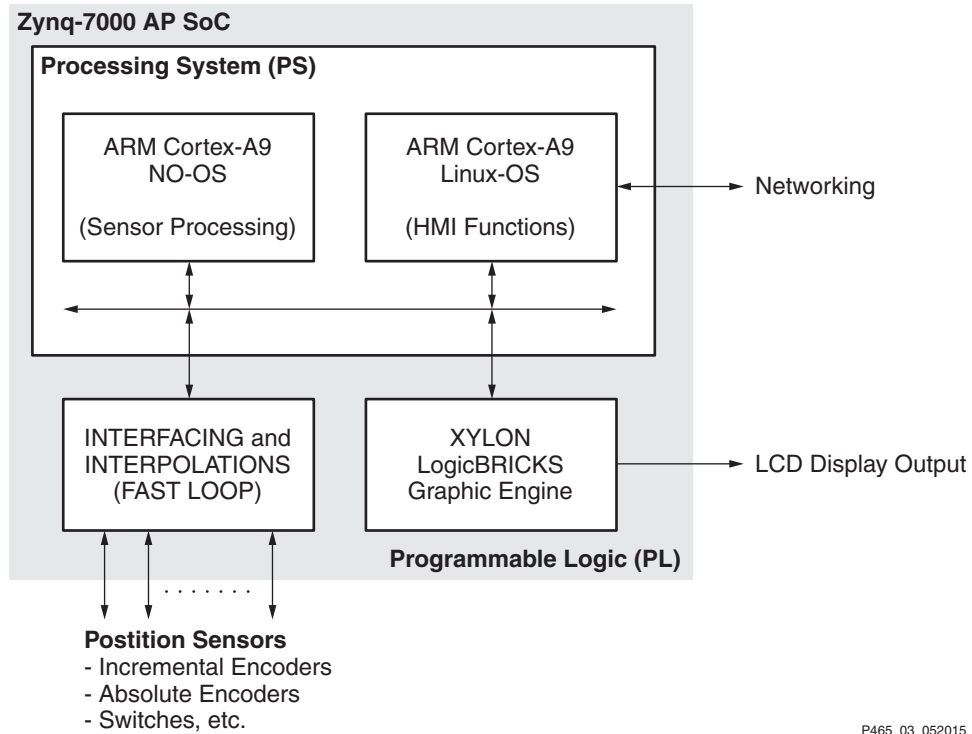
Zynq-7000 AP SoC

Processing System (PS)

ARM Cortex-A9
NO-OS

(Sensor Processing)

ARM Cortex-A9
Linux-OS

(HMI Functions)

Networking

INTERFACING and
INTERPOLATIONS
(FAST LOOP)

XYLON
LogicBRICKS
Graphic Engine

LCD Display Output

Programmable Logic (PL)

. . . . . . .

Postition Sensors
- Incremental Encoders
- Absolute Encoders
- Switches, etc.

P465_03_052015